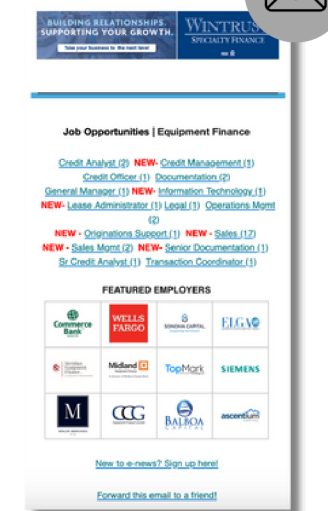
BUILDING RELATIONSHIPS. SUPPORTING YOUR GROWTH.

Take your business to the next level

WINTRUST SPECIALTY FINANCE

Job Opportunities | Equipment Finance

Credit Analyst (2) NEW- Credit Management (1)
Credit Officer (1) Documentation (2)
General Manager (1) NEW- Information Technology (1)
NEW- Lease Administrator (1) Legal (1) Operations Mgmt (2)
NEW - Originations Support (1) NEW - Sales (17)
NEW - Sales Mgmt (2) NEW- Senior Documentation (1)
Sr Credit Analyst (1) Transaction Coordinator (1)

FEATURED EMPLOYERS

| Commerce Bank | WELLS FARGO | SONOMA CAPITAL | ELGA |
|---|---|---|---|
| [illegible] | Midland | TopMark | SIEMENS |
| M | CCG | BALBOA CAPITAL | ascentium |

New to e-news? Sign up here!

Forward this email to a friend!